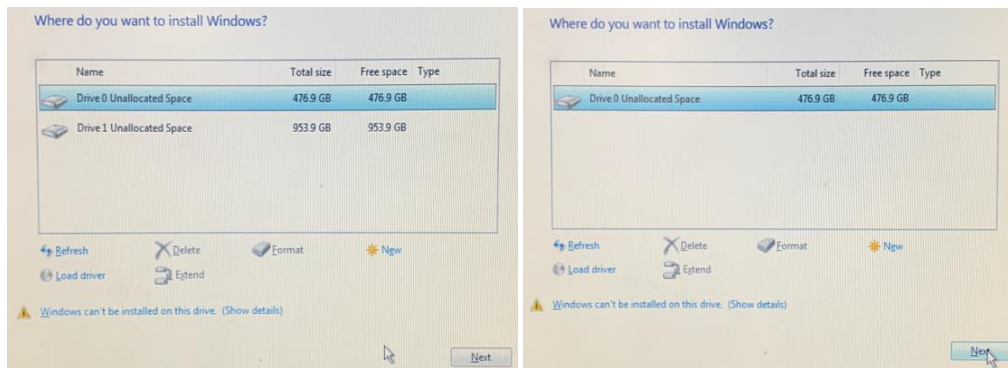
Where do you want to install Windows?

| Name | Total size | Free space | Type |
|---|---|---|---|
| Drive 0 Unallocated Space | 476.9 GB | 476.9 GB | |
| Drive 1 Unallocated Space | 953.9 GB | 953.9 GB | |

Refresh Delete Format New
Load driver Extend

Windows can't be installed on this drive. (Show details)

Next

Where do you want to install Windows?

| Name | Total size | Free space | Type |
|---|---|---|---|
| Drive 0 Unallocated Space | 476.9 GB | 476.9 GB | |

Refresh Delete Format New
Load driver Extend

Windows can't be installed on this drive. (Show details)

Next